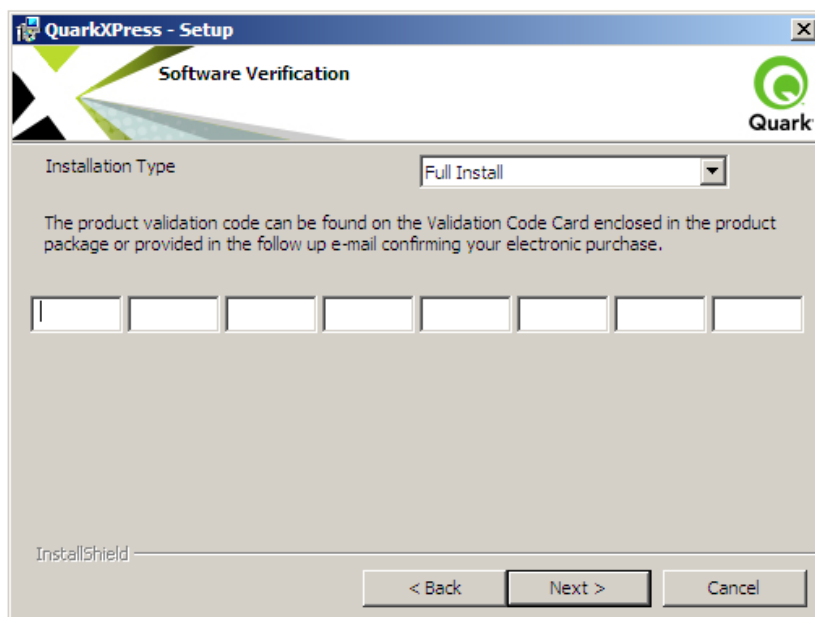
QuarkXPress - Setup

Software Verification

Quark

Installation Type

Full Install

The product validation code can be found on the Validation Code Card enclosed in the product package or provided in the follow up e-mail confirming your electronic purchase.

InstallShield

< Back

Next >

Cancel